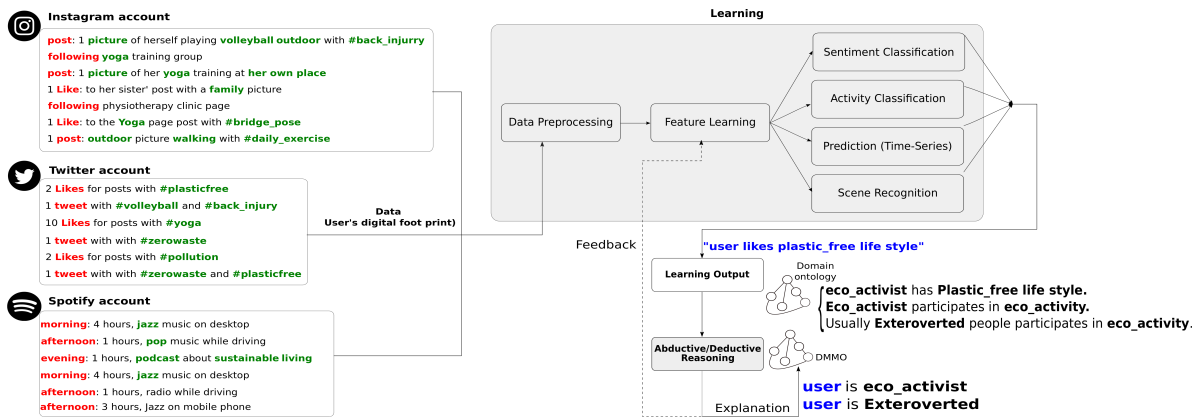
Instagram account

post: 1 picture of herself playing volleyball outdoor with #back_injurry
following yoga training group
post: 1 picture of her yoga training at her own place
1 Like: to her sister' post with a family picture
following physiotherapy clinic page
1 Like: to the Yoga page post with #bridge_pose
1 post: outdoor picture walking with #daily_exercise

Twitter account

2 Likes for posts with #plasticfree
1 tweet with #volleyball and #back_injury
10 Likes for posts with #yoga
1 tweet with with #zerowaste
2 Likes for posts with #pollution
1 tweet with with #zerowaste and #plasticfree

Spotify account

morning: 4 hours, jazz music on desktop
afternoon: 1 hours, pop music while driving
evening: 1 hours, podcast about sustainable living
morning: 4 hours, jazz music on desktop
afternoon: 1 hours, radio while driving
afternoon: 3 hours, Jazz on mobile phone

Data
User's digital foot print)

Learning

Data Preprocessing
Feature Learning
Sentiment Classification
Activity Classification
Prediction (Time-Series)
Scene Recognition

Feedback

"user likes plastic_free life style"

Learning Output

Domain ontology

eco_activist has Plastic_free life style.
Eco_activist participates in eco_activity.
Usually Exteroverted people participates in eco_activity.

Abductive/Deductive Reasoning

DMMO

user is eco_activist
user is Exteroverted

Explanation